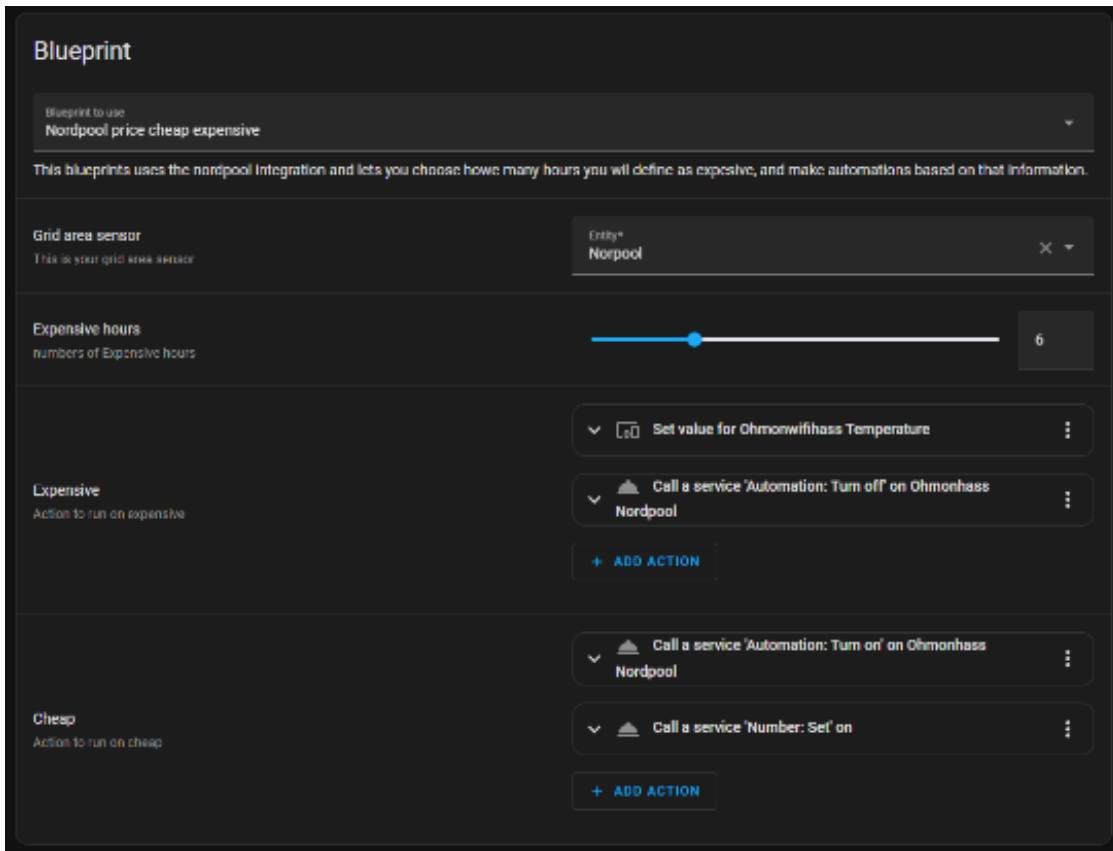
Blueprint

Blueprint to use
Nordpool price cheap expensive

This blueprints uses the nordpool integration and lets you choose howe many hours you will define as expesive, and make automations based on that information.

Grid area sensor
This is your grid area sensor

Entity*
Norpool

Expensive hours
numbers of Expensive hours

6

Set value for Ohmonwifihass Temperature

Expensive
Action to run on expensive

Call a service 'Automation: Turn off' on Ohmonhass Nordpool

+ ADD ACTION

Call a service 'Automation: Turn on' on Ohmonhass Nordpool

Cheap
Action to run on cheap

Call a service 'Number: Set' on

+ ADD ACTION